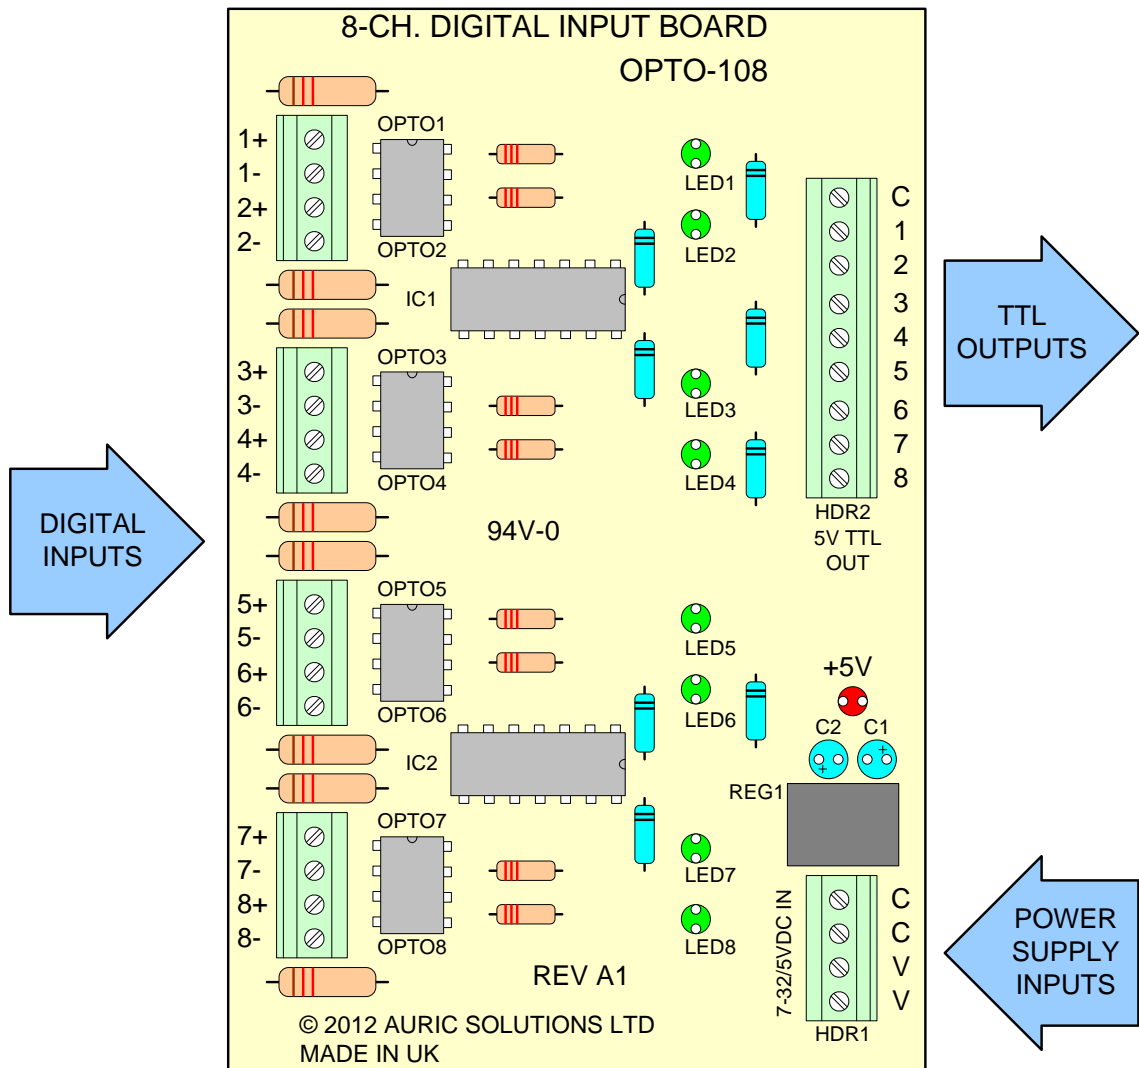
8-CH. DIGITAL INPUT BOARD
OPTO-108

DIGITAL INPUTS

1+
1-
2+
2-
OPTO1
OPTO2
IC1
3+
3-
4+
4-
OPTO3
OPTO4
94V-0
5+
5-
6+
6-
OPTO5
OPTO6
IC2
7+
7-
8+
8-
OPTO7
OPTO8
REV A1

LED1
LED2
LED3
LED4
LED5
LED6
LED7
LED8

C
1
2
3
4
5
6
7
8
HDR2
5V TTL
OUT

TTL OUTPUTS

+5V
C2
C1
REG1
7-32/5VDC IN
C
C
V
V
HDR1

POWER SUPPLY INPUTS

© 2012 AURIC SOLUTIONS LTD
MADE IN UK